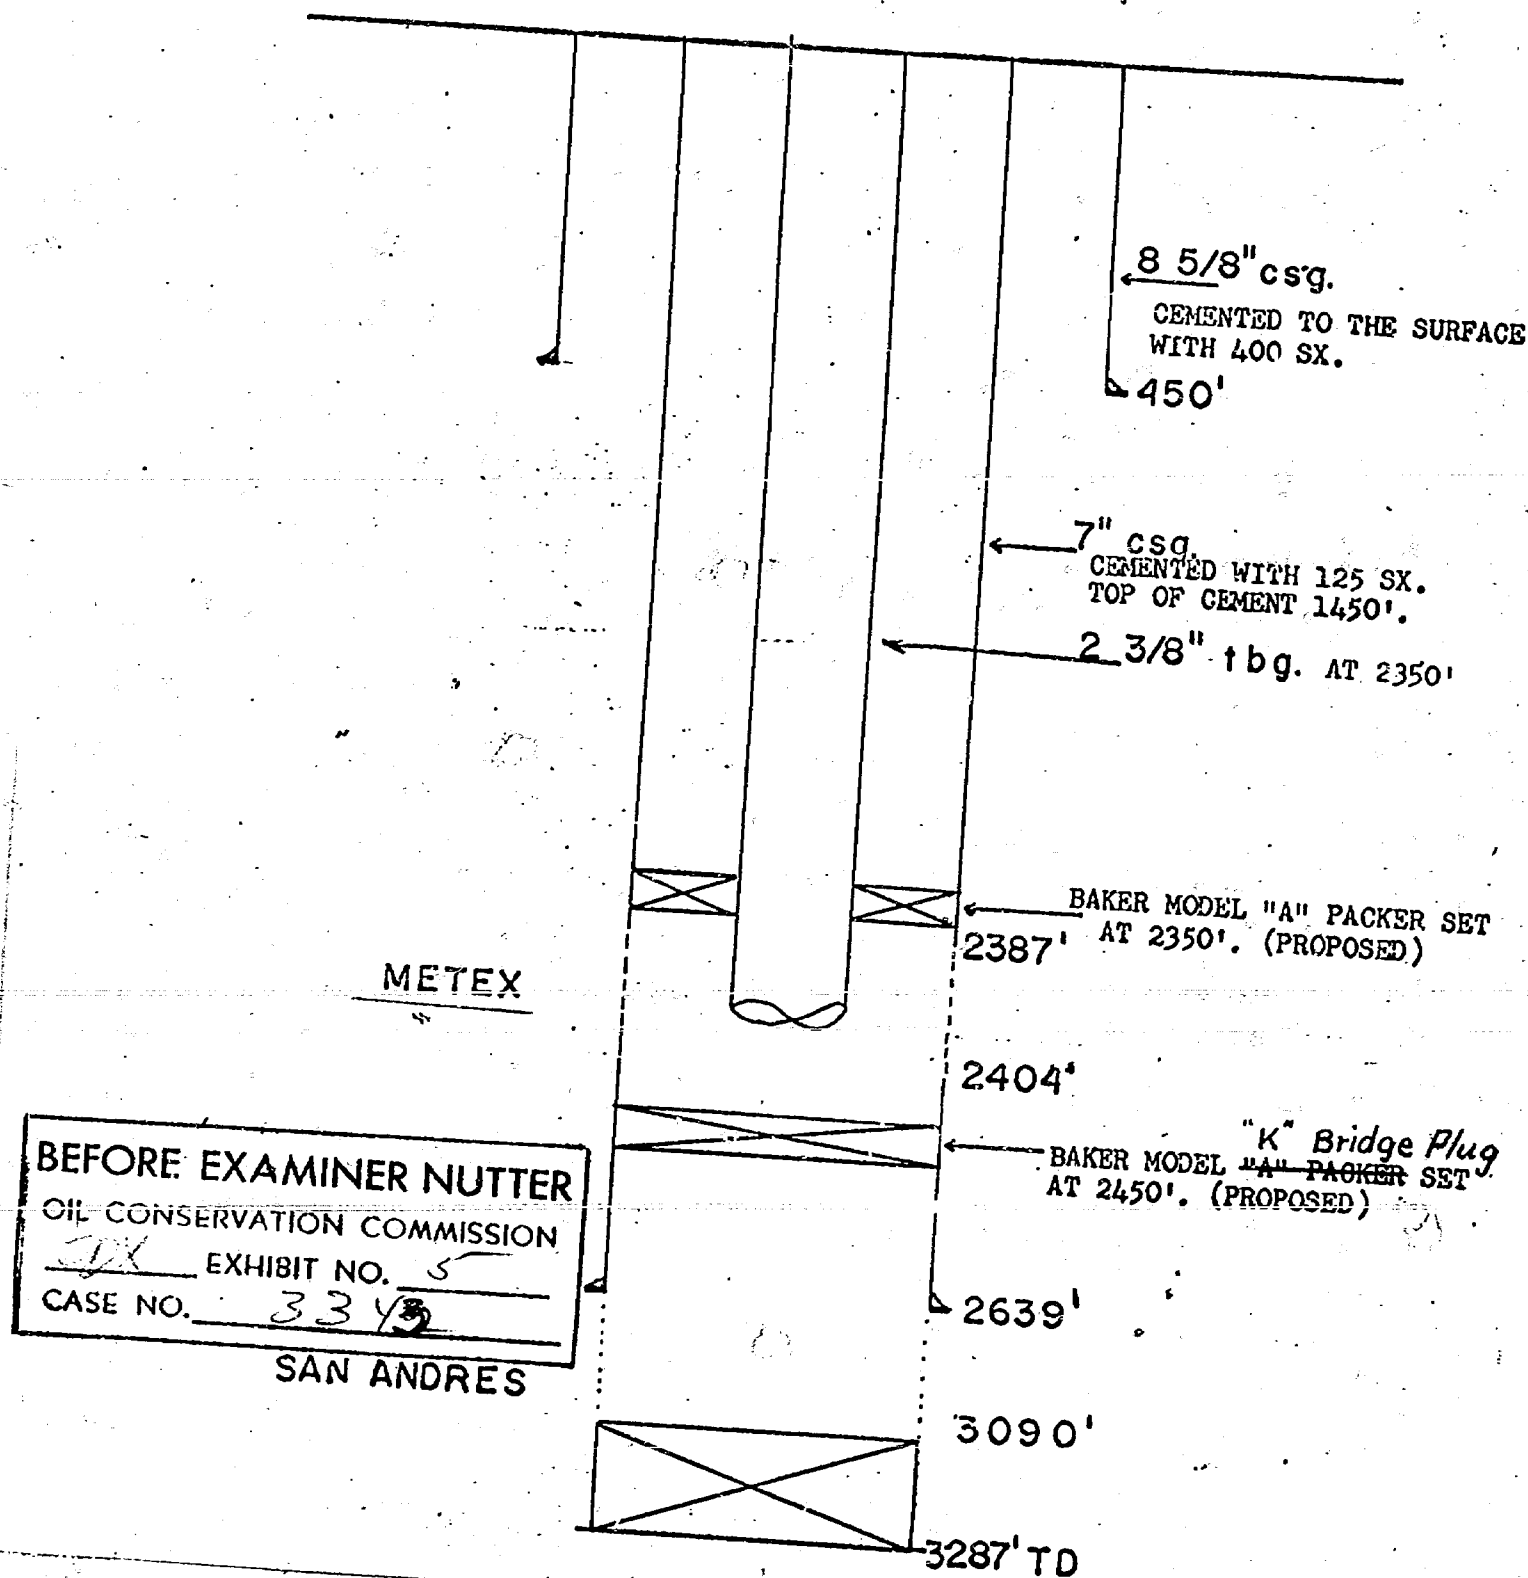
8 5/8" csg.
CEMENTED TO THE SURFACE WITH 400 SX.
450'

7" csg.
CEMENTED WITH 125 SX.
TOP OF CEMENT 1450'.

2 3/8" tbg. AT 2350'

BAKER MODEL "A" PACKER SET AT 2350'. (PROPOSED)
2387'

METEX

2404'

"K" Bridge Plug
BAKER MODEL ~~"A" PACKER~~ SET AT 2450'. (PROPOSED)

BEFORE EXAMINER NUTTER
OIL CONSERVATION COMMISSION
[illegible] EXHIBIT NO. 5
CASE NO. 3342

2639'

SAN ANDRES

3090'

3287' TD